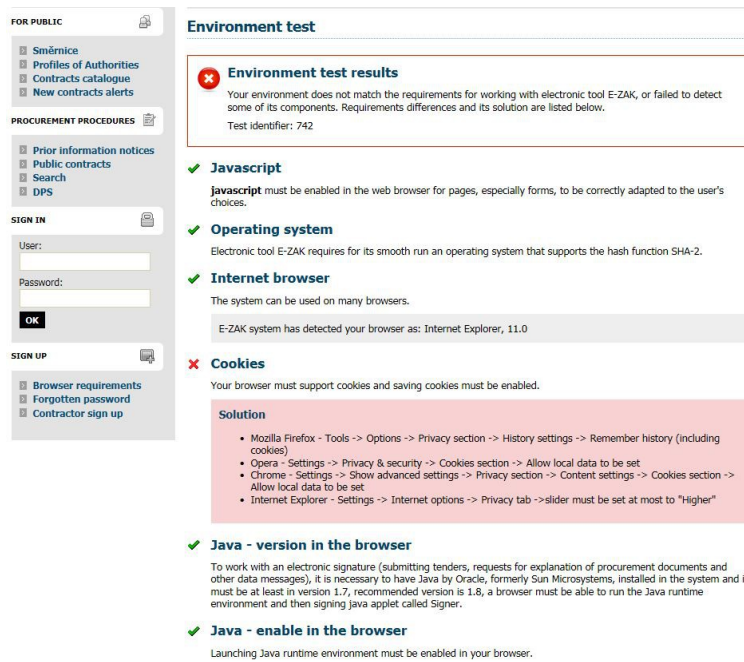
FOR PUBLIC

Směrnice
Profiles of Authorities
Contracts catalogue
New contracts alerts

PROCUREMENT PROCEDURES

Prior information notices
Public contracts
Search
DPS

SIGN IN

User:

Password:

OK

SIGN UP

Browser requirements
Forgotten password
Contractor sign up

Environment test

Environment test results

Your environment does not match the requirements for working with electronic tool E-ZAK, or failed to detect some of its components. Requirements differences and its solution are listed below.

Test identifier: 742

Javascript

javascript must be enabled in the web browser for pages, especially forms, to be correctly adapted to the user's choices.

Operating system

Electronic tool E-ZAK requires for its smooth run an operating system that supports the hash function SHA-2.

Internet browser

The system can be used on many browsers.

E-ZAK system has detected your browser as: Internet Explorer, 11.0

Cookies

Your browser must support cookies and saving cookies must be enabled.

Solution

- Mozilla Firefox - Tools -> Options -> Privacy section -> History settings -> Remember history (including cookies)
- Opera - Settings -> Privacy & security -> Cookies section -> Allow local data to be set
- Chrome - Settings -> Show advanced settings -> Privacy section -> Content settings -> Cookies section -> Allow local data to be set
- Internet Explorer - Settings -> Internet options -> Privacy tab ->slider must be set at most to "Higher"

Java - version in the browser

To work with an electronic signature (submitting tenders, requests for explanation of procurement documents and other data messages), it is necessary to have Java by Oracle, formerly Sun Microsystems, installed in the system and i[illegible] must be at least in version 1.7, recommended version is 1.8, a browser must be able to run the Java runtime environment and then signing java applet called Signer.

Java - enable in the browser

Launching Java runtime environment must be enabled in your browser.